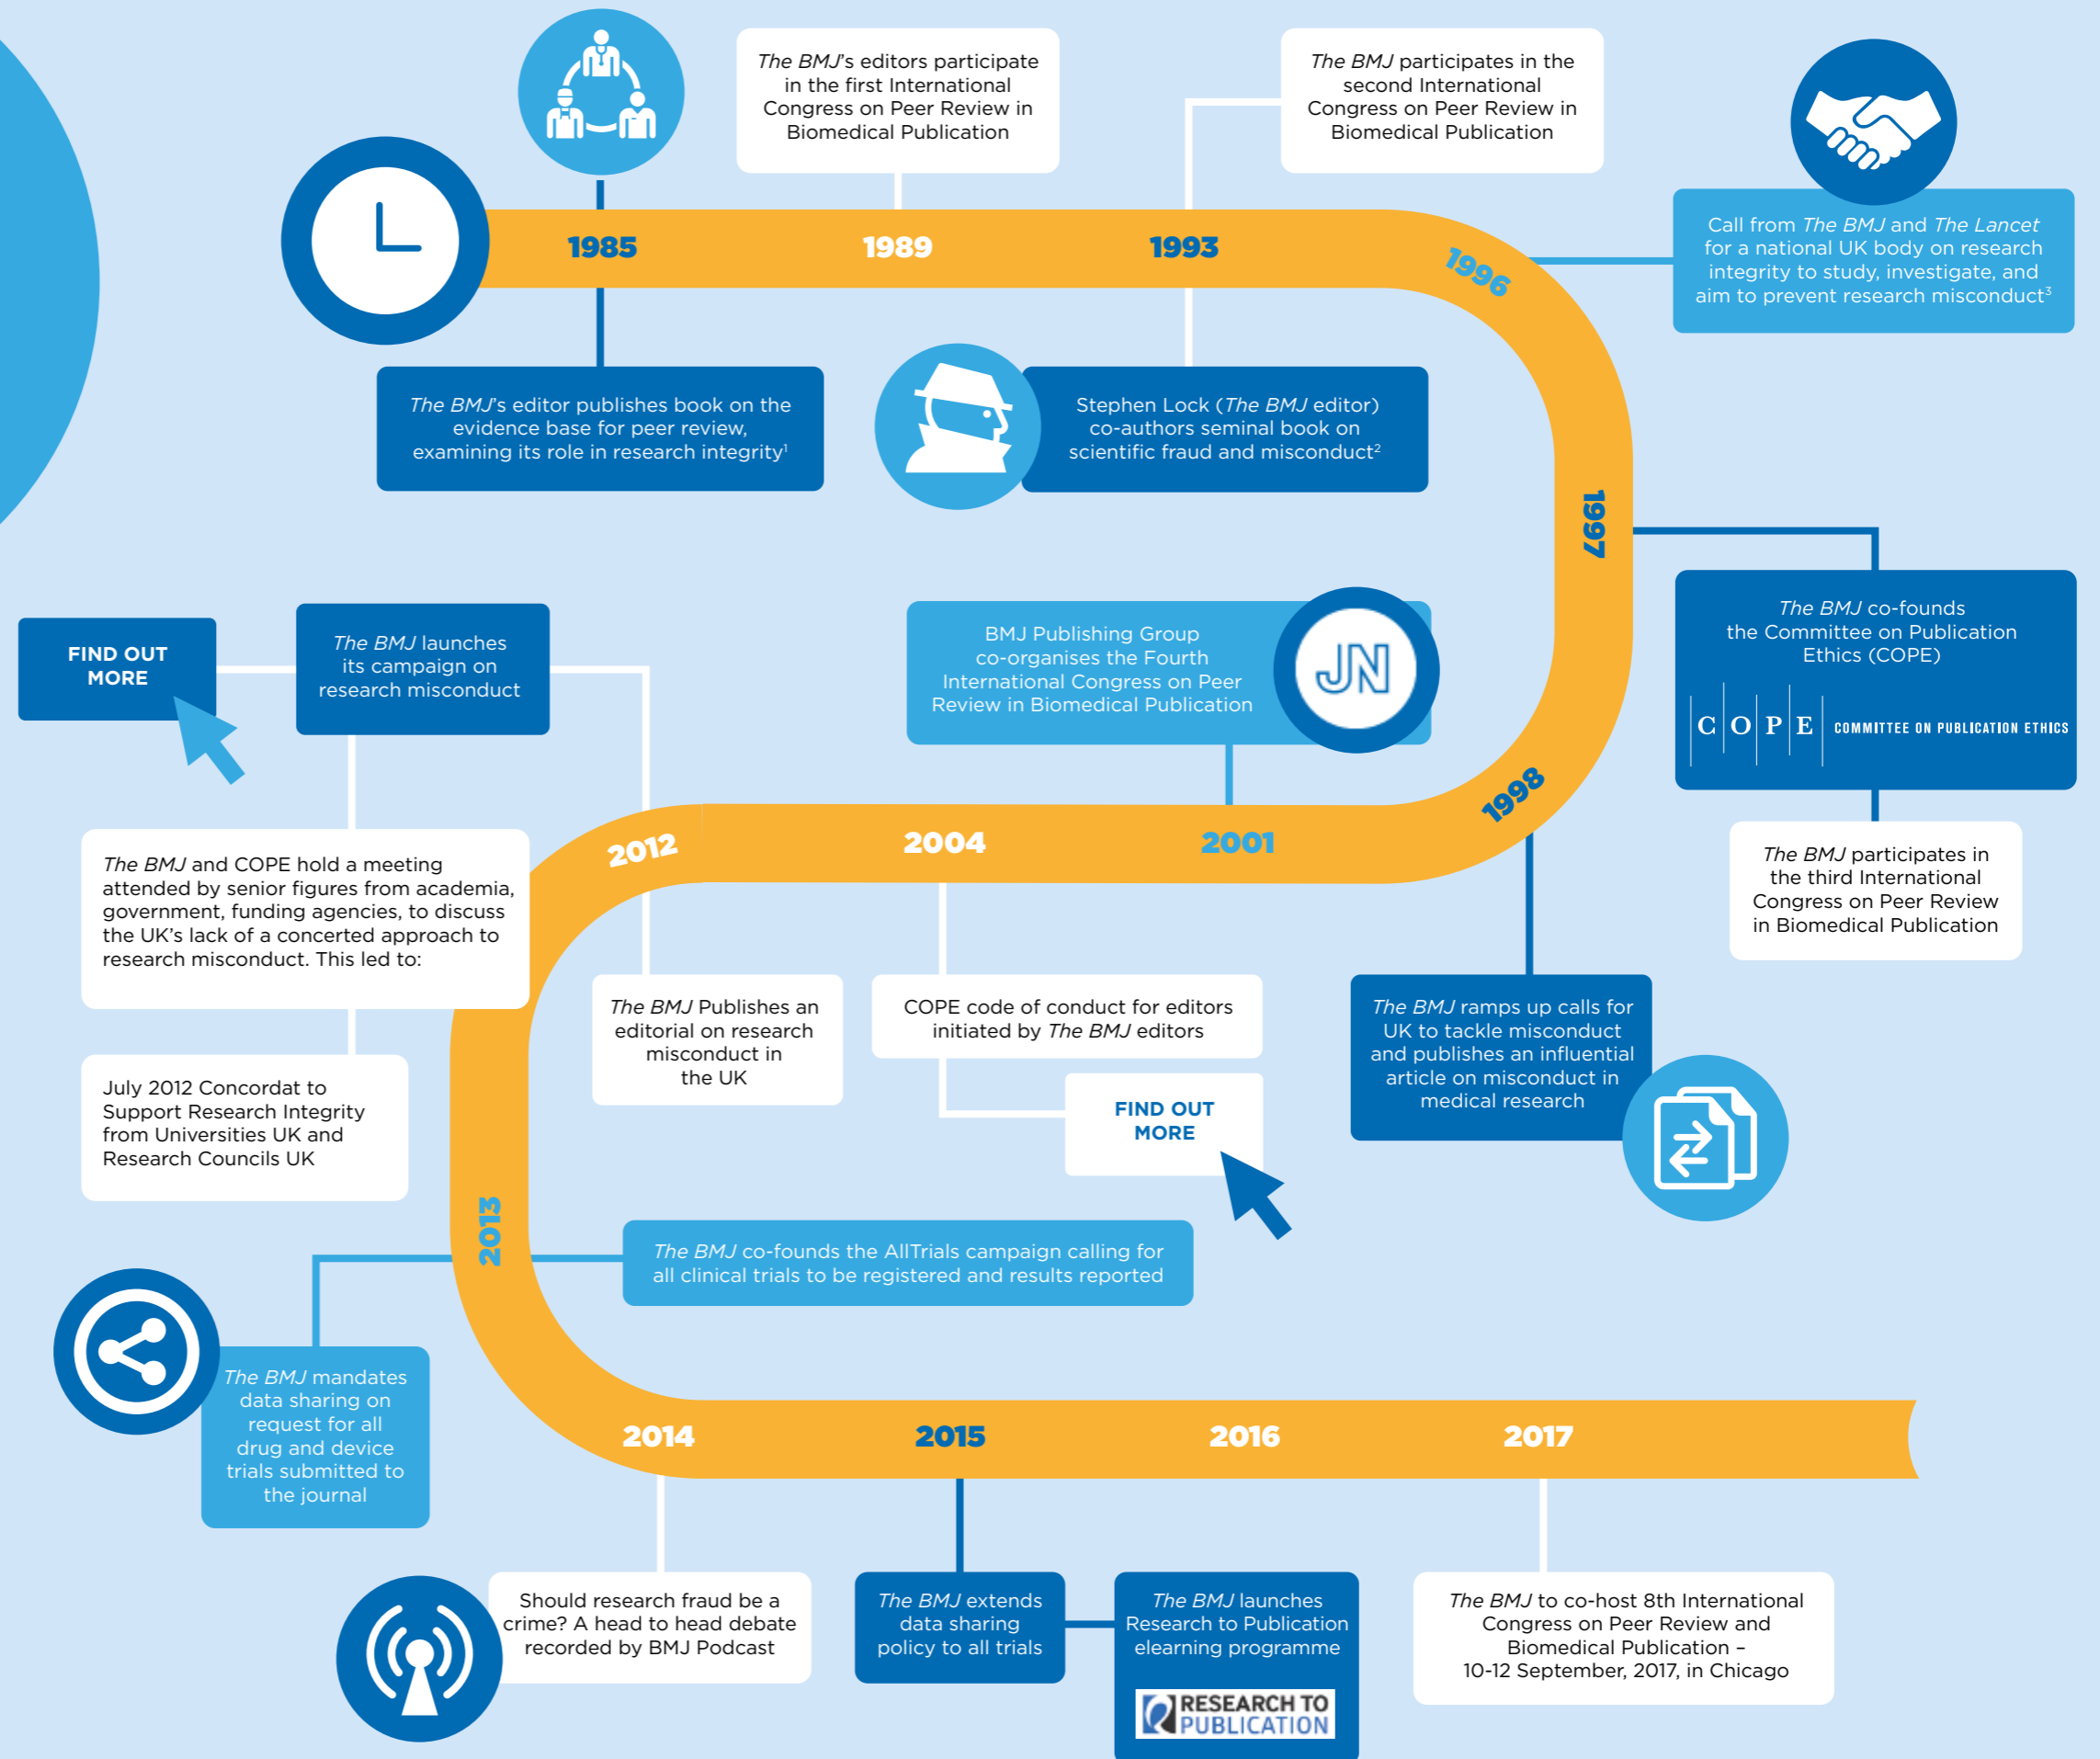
1985

1989

1993

1996

The BMJ's editors participate in the first International Congress on Peer Review in Biomedical Publication

The BMJ participates in the second International Congress on Peer Review in Biomedical Publication

Call from The BMJ and The Lancet for a national UK body on research integrity to study, investigate, and aim to prevent research misconduct$^3$

The BMJ's editor publishes book on the evidence base for peer review, examining its role in research integrity$^1$

Stephen Lock (The BMJ editor) co-authors seminal book on scientific fraud and misconduct$^2$

1997

The BMJ co-founds the Committee on Publication Ethics (COPE)

C O P E COMMITTEE ON PUBLICATION ETHICS

FIND OUT MORE

The BMJ launches its campaign on research misconduct

BMJ Publishing Group co-organises the Fourth International Congress on Peer Review in Biomedical Publication

JN

1998

2012

2004

2001

The BMJ participates in the third International Congress on Peer Review in Biomedical Publication

The BMJ and COPE hold a meeting attended by senior figures from academia, government, funding agencies, to discuss the UK's lack of a concerted approach to research misconduct. This led to:

The BMJ Publishes an editorial on research misconduct in the UK

COPE code of conduct for editors initiated by The BMJ editors

The BMJ ramps up calls for UK to tackle misconduct and publishes an influential article on misconduct in medical research

July 2012 Concordat to Support Research Integrity from Universities UK and Research Councils UK

FIND OUT MORE

2013

The BMJ co-founds the AllTrials campaign calling for all clinical trials to be registered and results reported

The BMJ mandates data sharing on request for all drug and device trials submitted to the journal

2014

2015

2016

2017

Should research fraud be a crime? A head to head debate recorded by BMJ Podcast

The BMJ extends data sharing policy to all trials

The BMJ launches Research to Publication elearning programme

RESEARCH TO PUBLICATION

The BMJ to co-host 8th International Congress on Peer Review and Biomedical Publication – 10-12 September, 2017, in Chicago